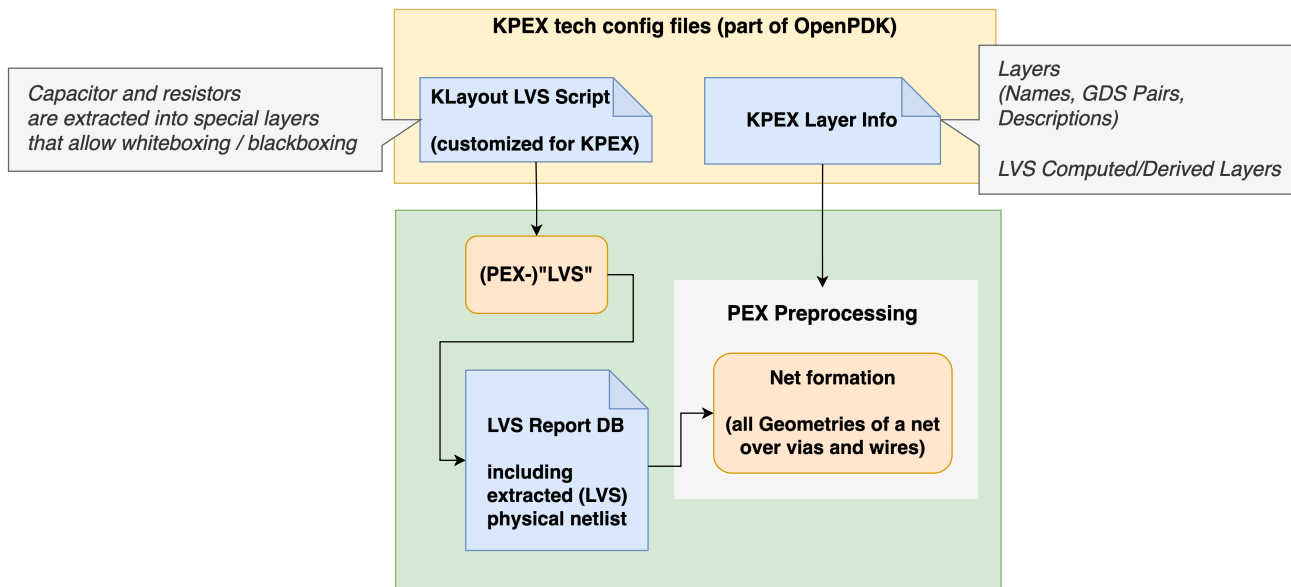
KPEX tech config files (part of OpenPDK)

Capacitor and resistors are extracted into special layers that allow whiteboxing / blackboxing

KLayout LVS Script

(customized for KPEX)

KPEX Layer Info

Layers
(Names, GDS Pairs, Descriptions)

LVS Computed/Derived Layers

(PEX-)"LVS"

PEX Preprocessing

Net formation

(all Geometries of a net over vias and wires)

LVS Report DB

including extracted (LVS) physical netlist